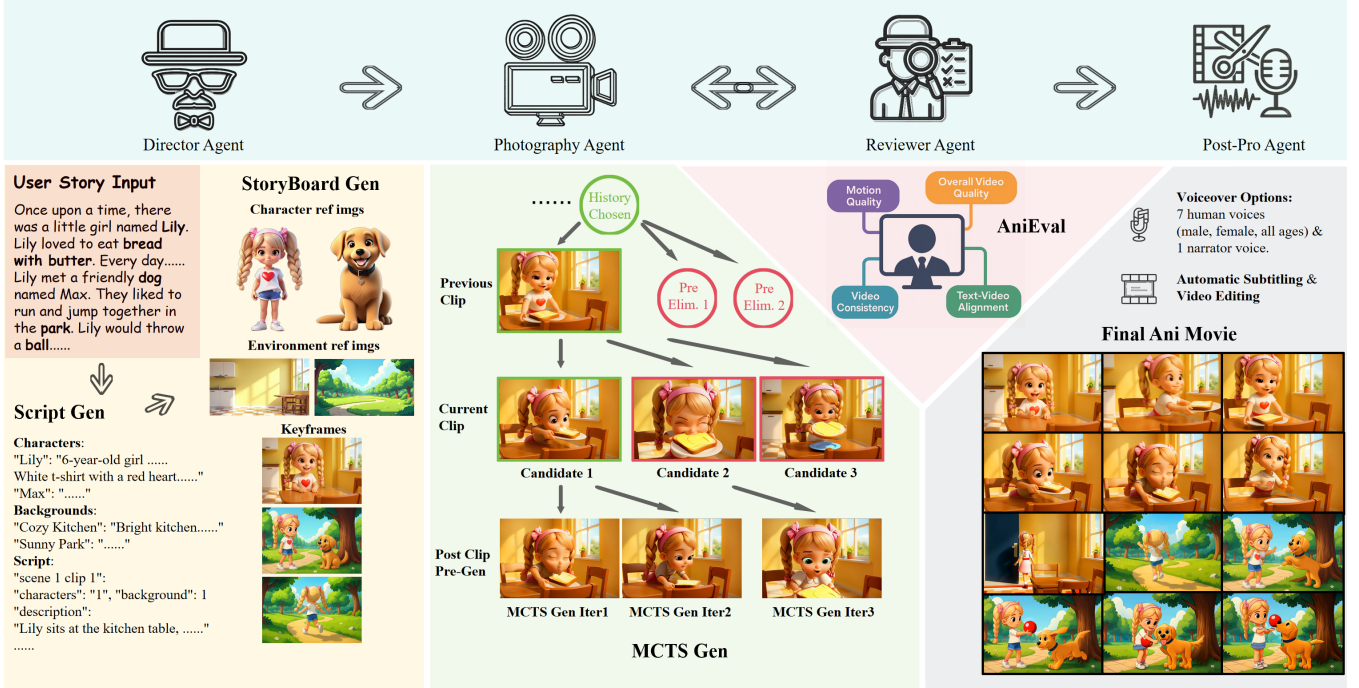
Director Agent

Photography Agent

Reviewer Agent

Post-Pro Agent

User Story Input

Once upon a time, there was a little girl named **Lily**. Lily loved to eat **bread with butter**. Every day...... Lily met a friendly **dog** named Max. They liked to run and jump together in the **park**. Lily would throw a **ball**......

StoryBoard Gen

Character ref imgs

Environment ref imgs

Keyframes

Script Gen

**Characters**:
"Lily": "6-year-old girl ...... White t-shirt with a red heart......"
"Max": "......"
**Backgrounds**:
"Cozy Kitchen": "Bright kitchen......"
"Sunny Park": "......"
**Script**:
"scene 1 clip 1":
"characters": "1", "background": 1
"description":
"Lily sits at the kitchen table, ......"
......

......

History Chosen

Previous Clip

Pre Elim. 1

Pre Elim. 2

Current Clip

Candidate 1

Candidate 2

Candidate 3

Post Clip Pre-Gen

MCTS Gen Iter1

MCTS Gen Iter2

MCTS Gen Iter3

MCTS Gen

Motion Quality

Overall Video Quality

AniEval

Video Consistency

Text-Video Alignment

**Voiceover Options:**
7 human voices (male, female, all ages) & 1 narrator voice.

**Automatic Subtitling & Video Editing**

Final Ani Movie